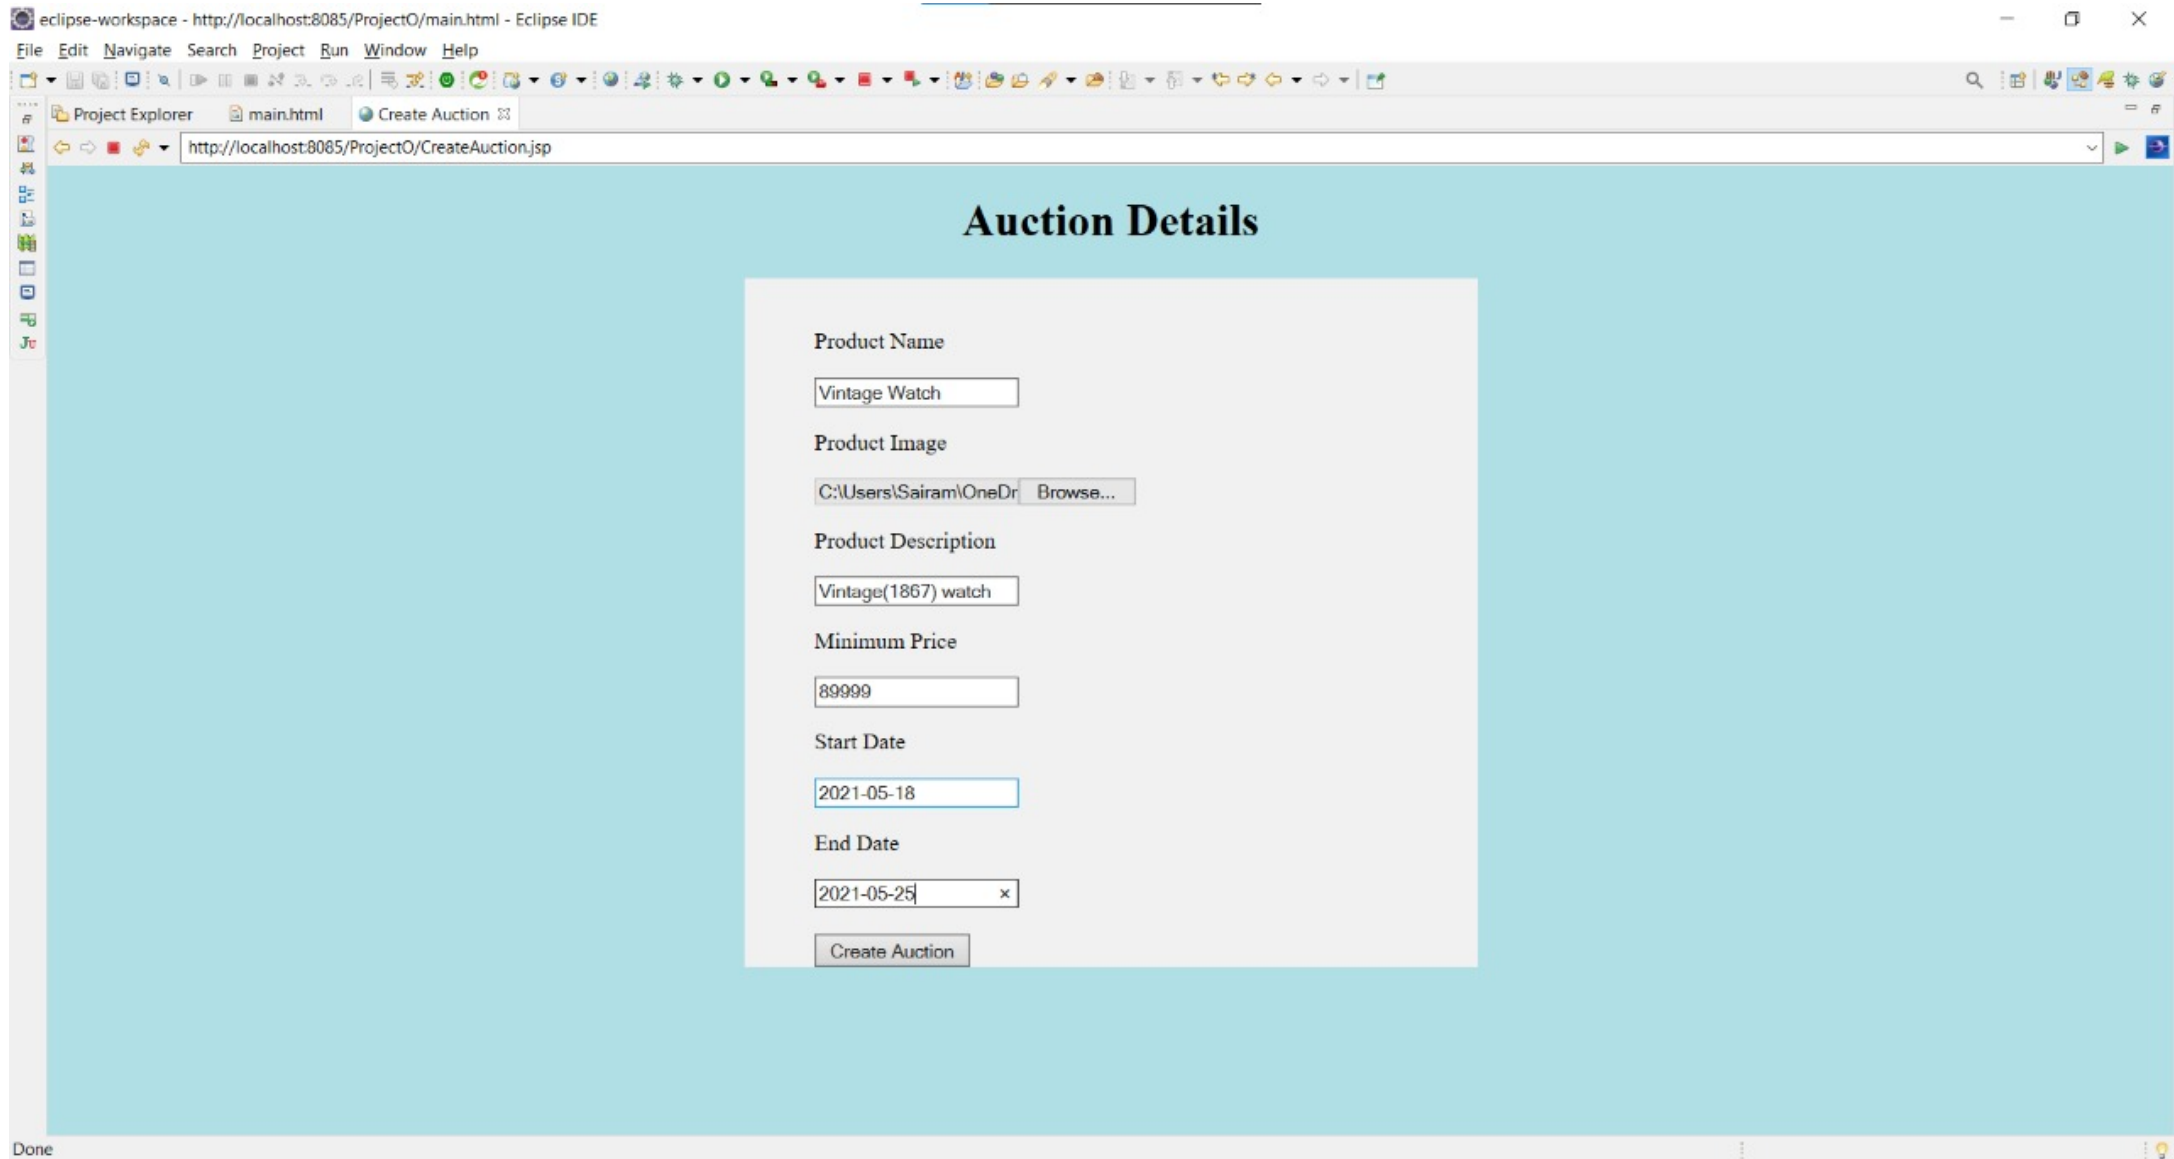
eclipse-workspace - http://localhost:8085/ProjectO/main.html - Eclipse IDE

File Edit Navigate Search Project Run Window Help

Project Explorer main.html Create Auction

http://localhost:8085/ProjectO/CreateAuction.jsp

Auction Details

Product Name

Vintage Watch

Product Image

C:\Users\Sairam\OneDr Browse...

Product Description

Vintage(1867) watch

Minimum Price

89999

Start Date

2021-05-18

End Date

2021-05-25 ×

Create Auction

Done